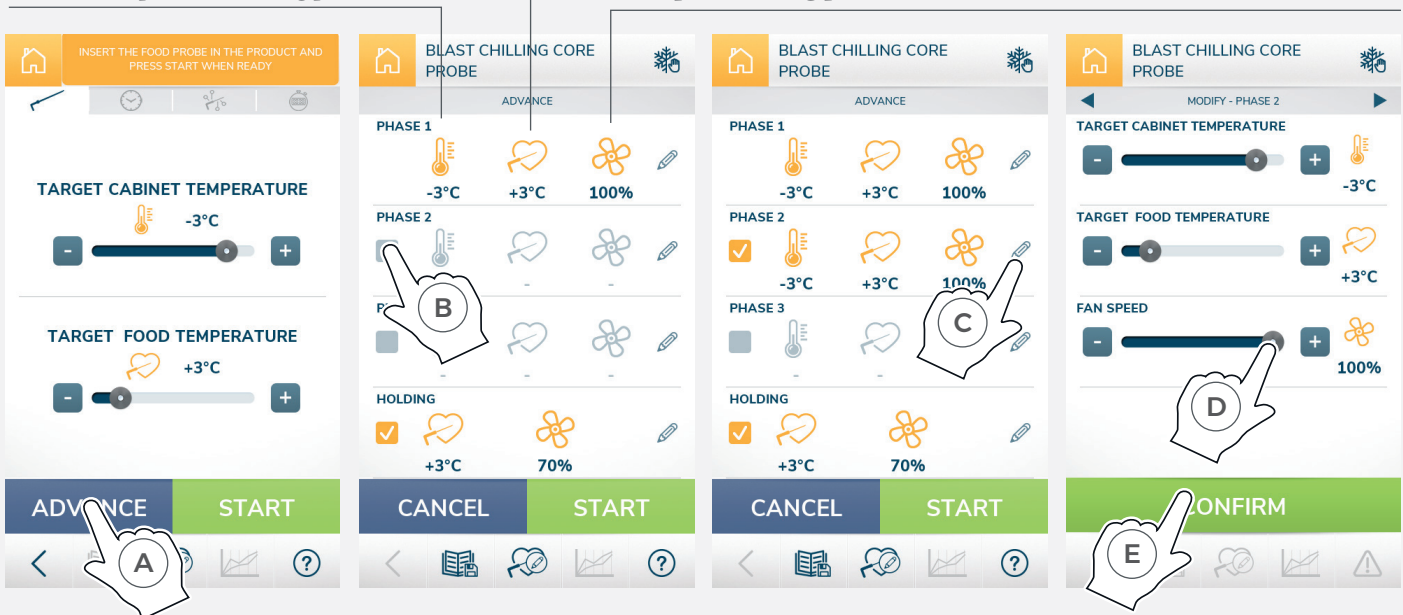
INSERT THE FOOD PROBE IN THE PRODUCT AND PRESS START WHEN READY

TARGET CABINET TEMPERATURE

-3°C

TARGET FOOD TEMPERATURE

+3°C

ADVANCE

START

A

BLAST CHILLING CORE PROBE

ADVANCE

PHASE 1

-3°C +3°C 100%

PHASE 2

- - -

B

P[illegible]

- - -

HOLDING

+3°C 70%

CANCEL

START

BLAST CHILLING CORE PROBE

ADVANCE

PHASE 1

-3°C +3°C 100%

PHASE 2

-3°C +3°C 100%

C

PHASE 3

- - -

HOLDING

+3°C 70%

CANCEL

START

BLAST CHILLING CORE PROBE

MODIFY - PHASE 2

TARGET CABINET TEMPERATURE

-3°C

TARGET FOOD TEMPERATURE

+3°C

FAN SPEED

100%

D

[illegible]ONFIRM

E